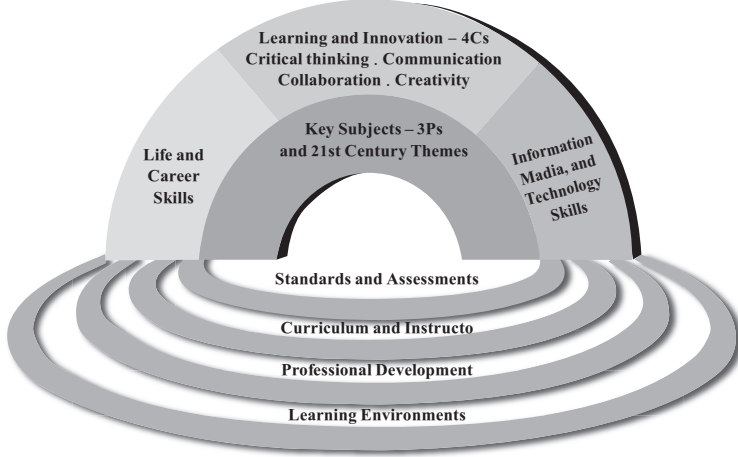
Learning and Innovation – 4Cs
Critical thinking . Communication
Collaboration . Creativity

Life and Career Skills

Key Subjects – 3Ps and 21st Century Themes

Information Madia, and Technology Skills

Standards and Assessments

Curriculum and Instructo

Professional Development

Learning Environments